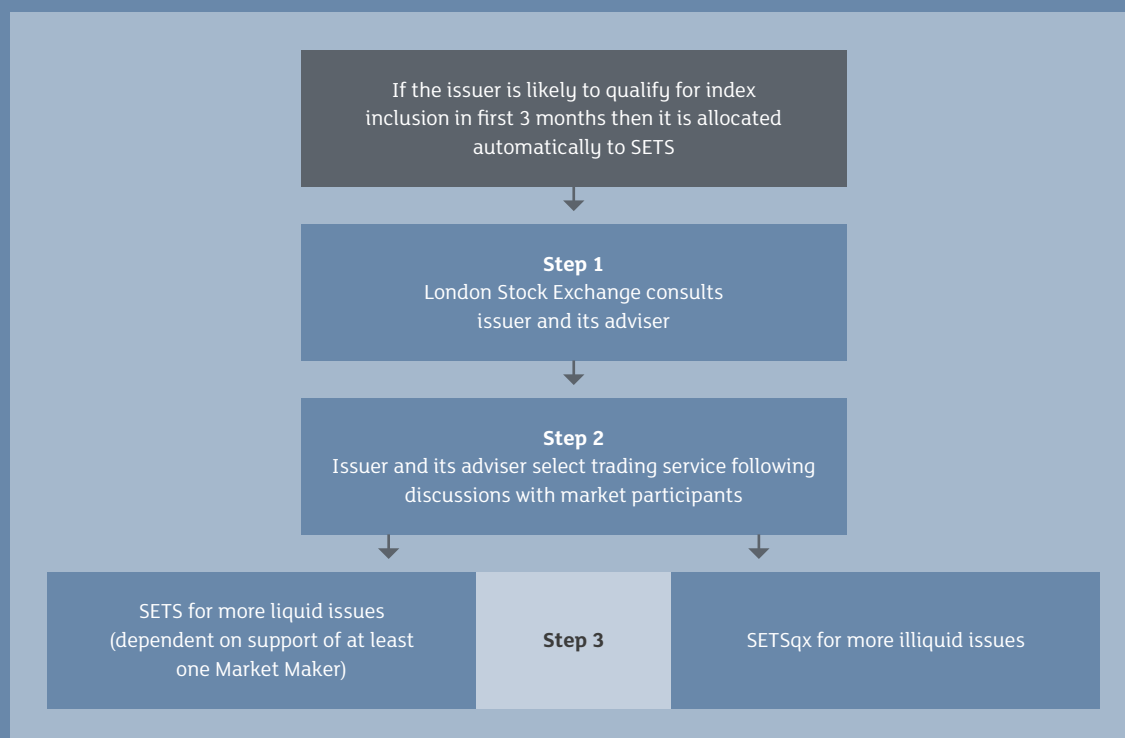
If the issuer is likely to qualify for index inclusion in first 3 months then it is allocated automatically to SETS

**Step 1**
London Stock Exchange consults issuer and its adviser

**Step 2**
Issuer and its adviser select trading service following discussions with market participants

SETS for more liquid issues (dependent on support of at least one Market Maker)

**Step 3**

SETSqx for more illiquid issues